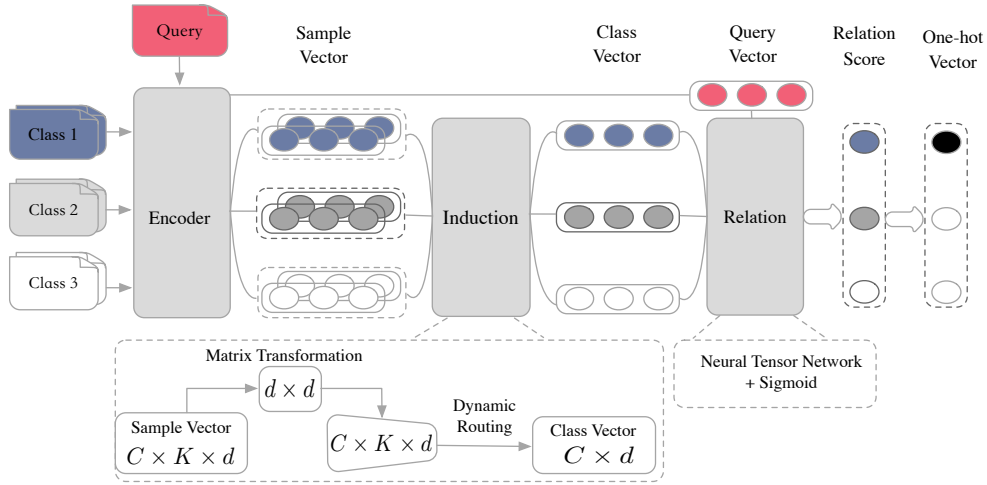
Query

Sample Vector

Class Vector

Query Vector

Relation Score

One-hot Vector

Class 1

Class 2

Class 3

Encoder

Induction

Relation

Matrix Transformation

$d \times d$

Sample Vector
$C \times K \times d$

$C \times K \times d$

Dynamic Routing

Class Vector
$C \times d$

Neural Tensor Network + Sigmoid